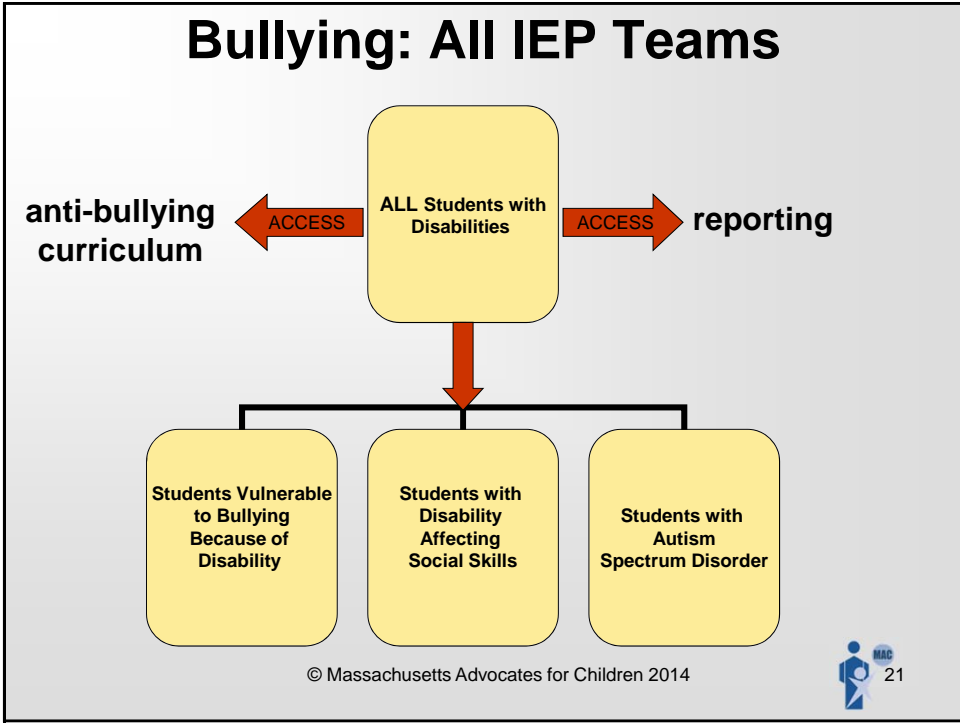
Bullying: All IEP Teams

anti-bullying curriculum

ACCESS

ALL Students with Disabilities

ACCESS

reporting

Students Vulnerable to Bullying Because of Disability

Students with Disability Affecting Social Skills

Students with Autism Spectrum Disorder

© Massachusetts Advocates for Children 2014

MAC

21